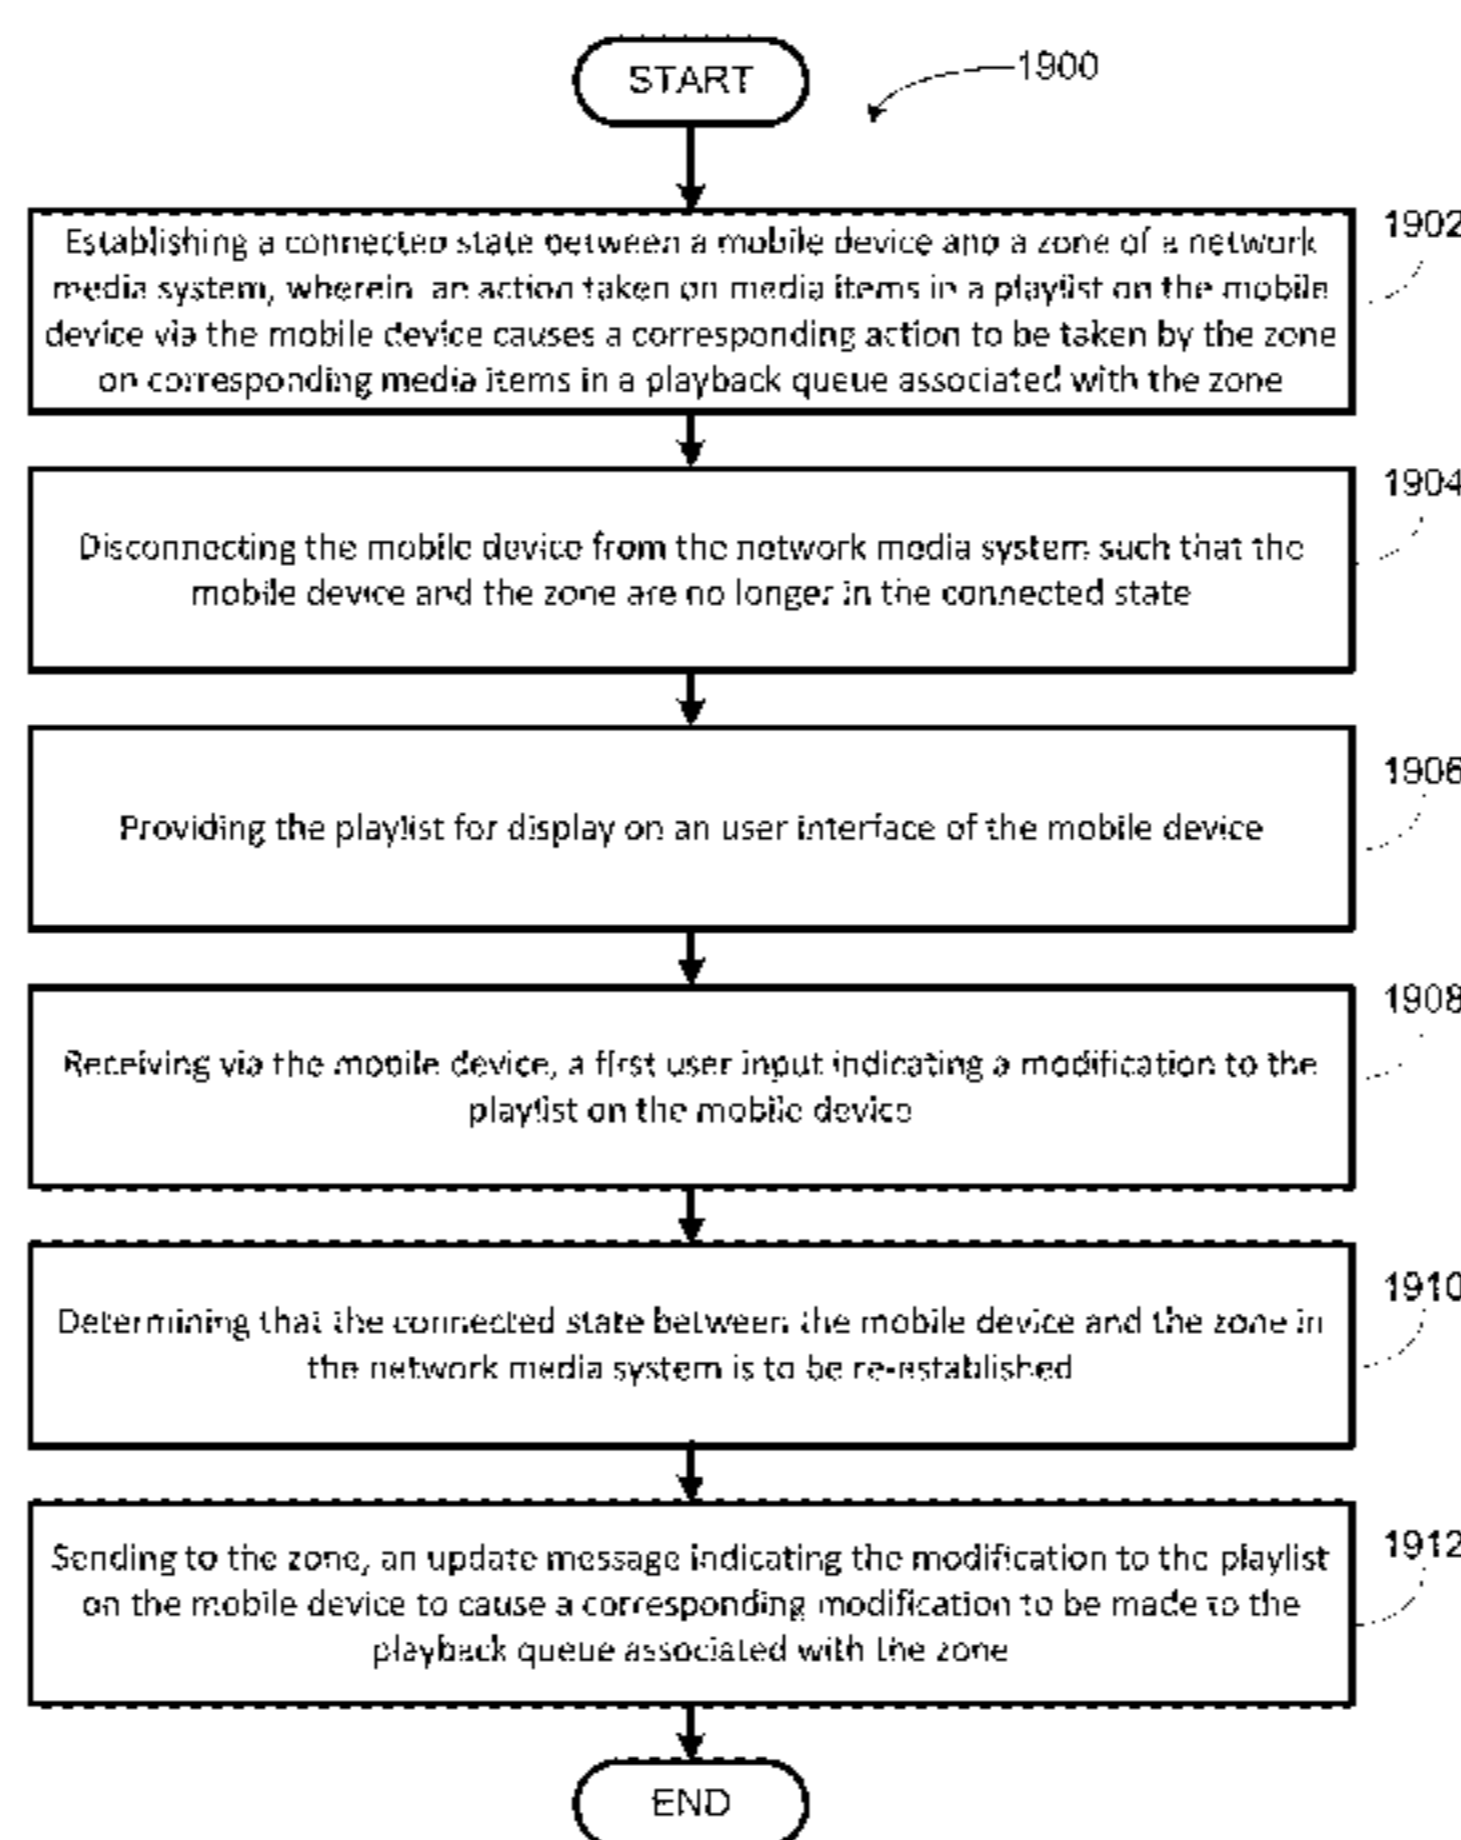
START

1900

Establishing a connected state between a mobile device and a zone of a network media system, wherein an action taken on media items in a playlist on the mobile device via the mobile device causes a corresponding action to be taken by the zone on corresponding media items in a playback queue associated with the zone

1902

Disconnecting the mobile device from the network media system such that the mobile device and the zone are no longer in the connected state

1904

Providing the playlist for display on an user interface of the mobile device

1906

Receiving via the mobile device, a first user input indicating a modification to the playlist on the mobile device

1908

Determining that the connected state between the mobile device and the zone in the network media system is to be re-established

1910

Sending to the zone, an update message indicating the modification to the playlist on the mobile device to cause a corresponding modification to be made to the playback queue associated with the zone

1912

END